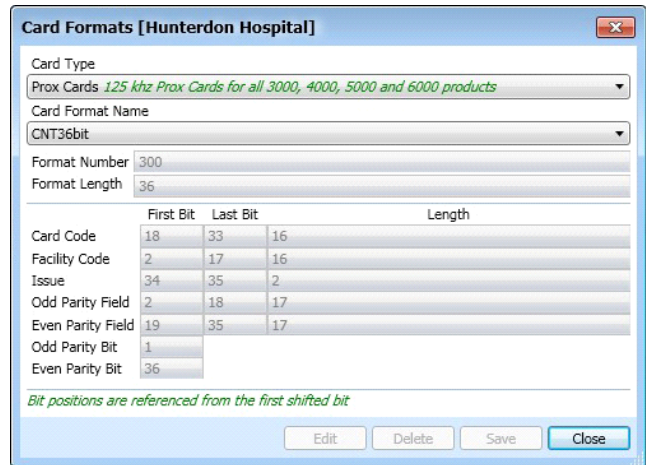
Card Formats [Hunterdon Hospital]

Card Type

Prox Cards 125 khz Prox Cards for all 3000, 4000, 5000 and 6000 products

Card Format Name

CNT36bit

Format Number 300

Format Length 36

| | First Bit | Last Bit | Length |
|---|---|---|---|
| Card Code | 18 | 33 | 16 |
| Facility Code | 2 | 17 | 16 |
| Issue | 34 | 35 | 2 |
| Odd Parity Field | 2 | 18 | 17 |
| Even Parity Field | 19 | 35 | 17 |
| Odd Parity Bit | 1 | | |
| Even Parity Bit | 36 | | |

Bit positions are referenced from the first shifted bit

Edit Delete Save Close